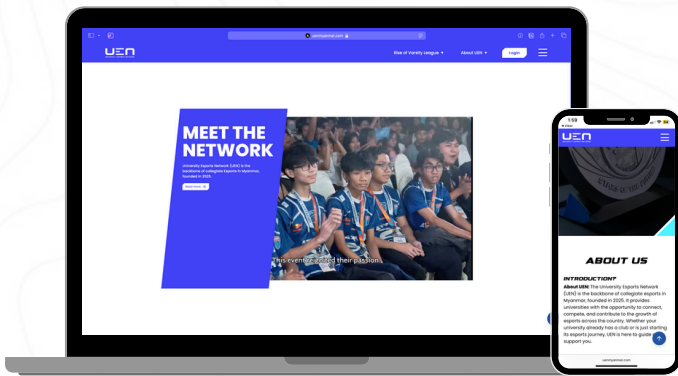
uenmyanmar.com

UEN

Rise of Varsity League ▾

About UEN ▾

Login

MEET THE NETWORK

University Esports Network (UEN) is the backbone of collegiate Esports in Myanmar, founded in 2025.

Read more

This event ignited their passion.

1:59

UEN

ABOUT US

INTRODUCTION?

About UEN: The University Esports Network (UEN) is the backbone of collegiate esports in Myanmar, founded in 2025. It provides universities with the opportunity to connect, compete, and contribute to the growth of esports across the country. Whether your university already has a club or is just starting its esports journey, UEN is here to guide and support you.

uenmyanmar.com